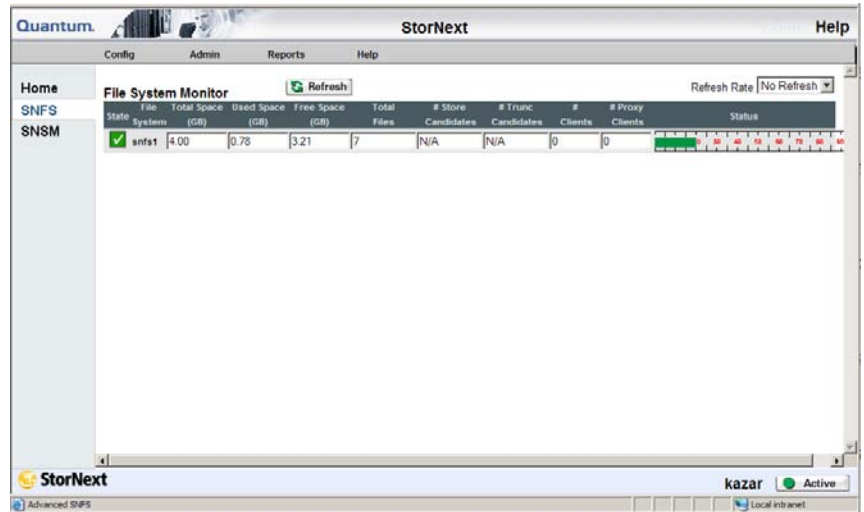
Quantum. StorNext Help

Config Admin Reports Help

Home
SNFS
SNSM

File System Monitor Refresh Refresh Rate No Refresh

| State | File System | Total Space (GB) | Used Space (GB) | Free Space (GB) | Total Files | # Store Candidates | # Trunc Candidates | # Clients | # Proxy Clients | Status |
|---|---|---|---|---|---|---|---|---|---|---|
| ✓ | snfs1 | 4.00 | 0.78 | 3.21 | 7 | N/A | N/A | 0 | 0 | 30 40 50 60 70 80 90 |

StorNext kazar Active

Advanced SNFS Local intranet